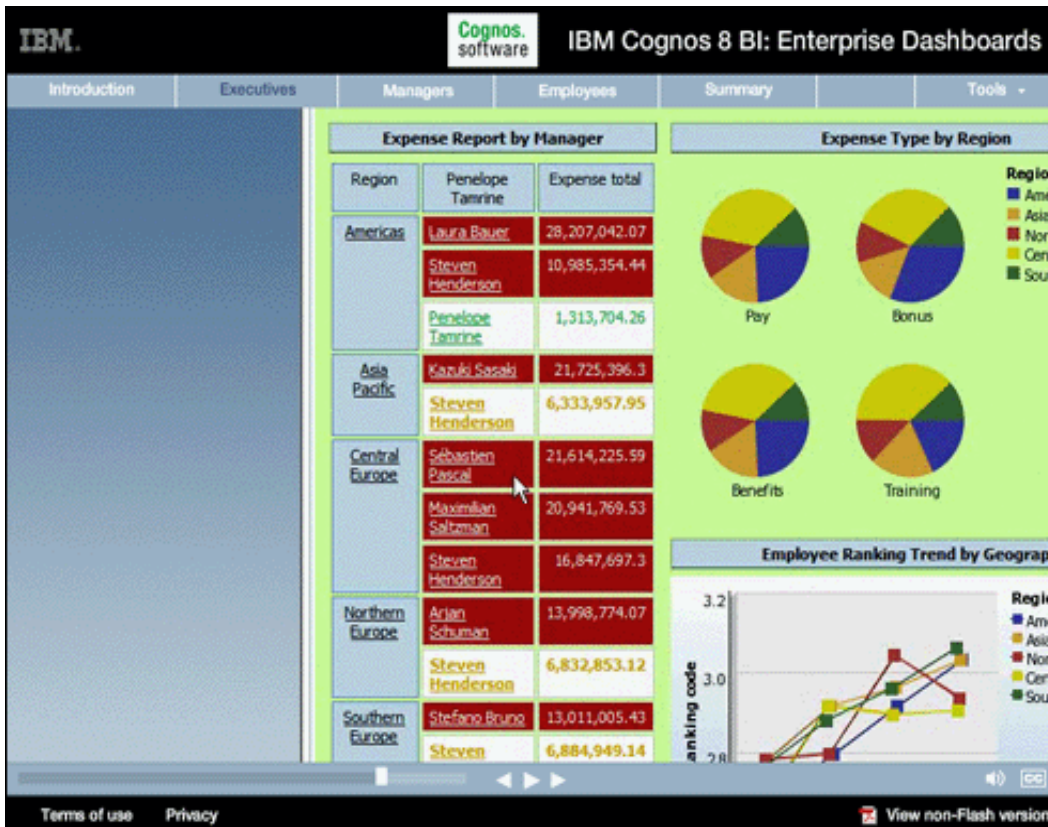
IBM.

Cognos. software

IBM Cognos 8 BI: Enterprise Dashboards

Introduction | Executives | Managers | Employees | Summary | Tools

Expense Report by Manager

| Region | Penelope Tamrine | Expense total |
|---|---|---|
| Americas | Laura Bauer | 28,207,042.07 |
| | Steven Henderson | 10,985,354.44 |
| | Penelope Tamrine | 1,313,704.26 |
| Asia Pacific | Kazuki Sasaki | 21,725,396.3 |
| | Steven Henderson | 6,333,957.95 |
| Central Europe | Sébastien Pascal | 21,614,225.59 |
| | Maximilian Saltzman | 20,941,769.53 |
| | Steven Henderson | 16,847,697.3 |
| Northern Europe | Arjan Schuman | 13,998,774.07 |
| | Steven Henderson | 6,832,853.12 |
| Southern Europe | Stefano Bruno | 13,011,005.43 |
| | Steven | 6,884,949.14 |

Expense Type by Region

Regio
Ame
Asia
Nor
Cen
Sou

Pay
Bonus
Benefits
Training

Employee Ranking Trend by Geograp

3.2
3.0
2.8
anking code

Regio
Ame
Asia
Nor
Cen
Sou

Terms of use
Privacy
View non-Flash version